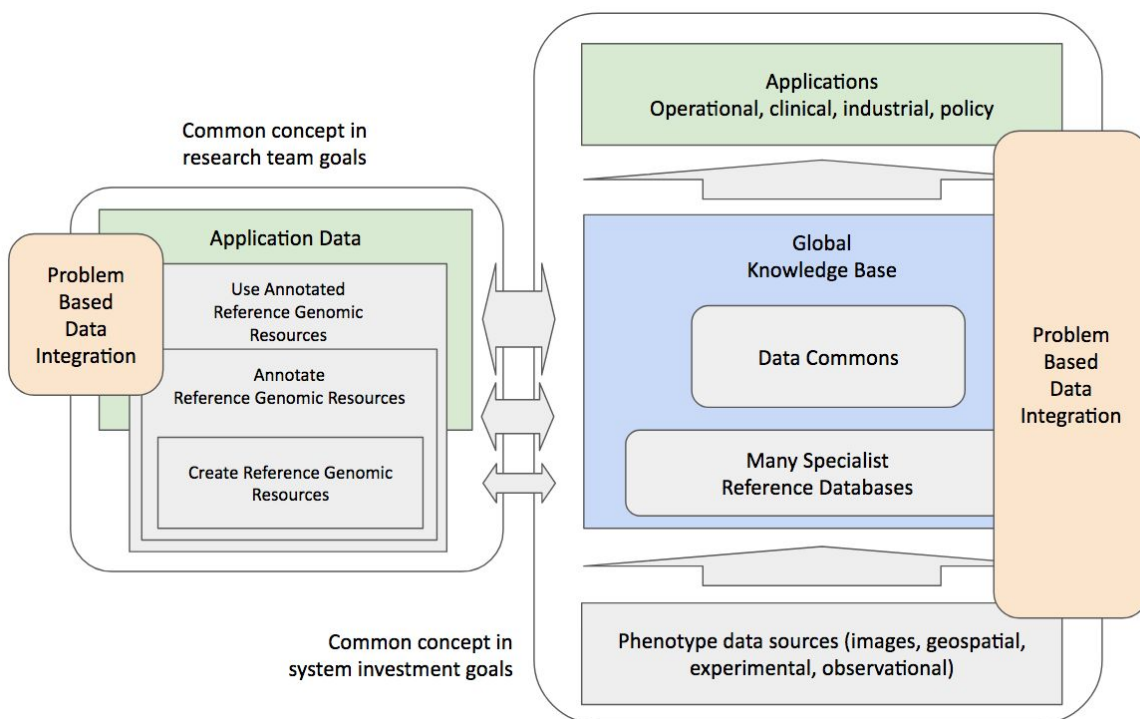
Common concept in research team goals

Problem Based Data Integration

Application Data

Use Annotated Reference Genomic Resources

Annotate Reference Genomic Resources

Create Reference Genomic Resources

Common concept in system investment goals

Applications
Operational, clinical, industrial, policy

Global Knowledge Base

Data Commons

Many Specialist Reference Databases

Problem Based Data Integration

Phenotype data sources (images, geospatial, experimental, observational)